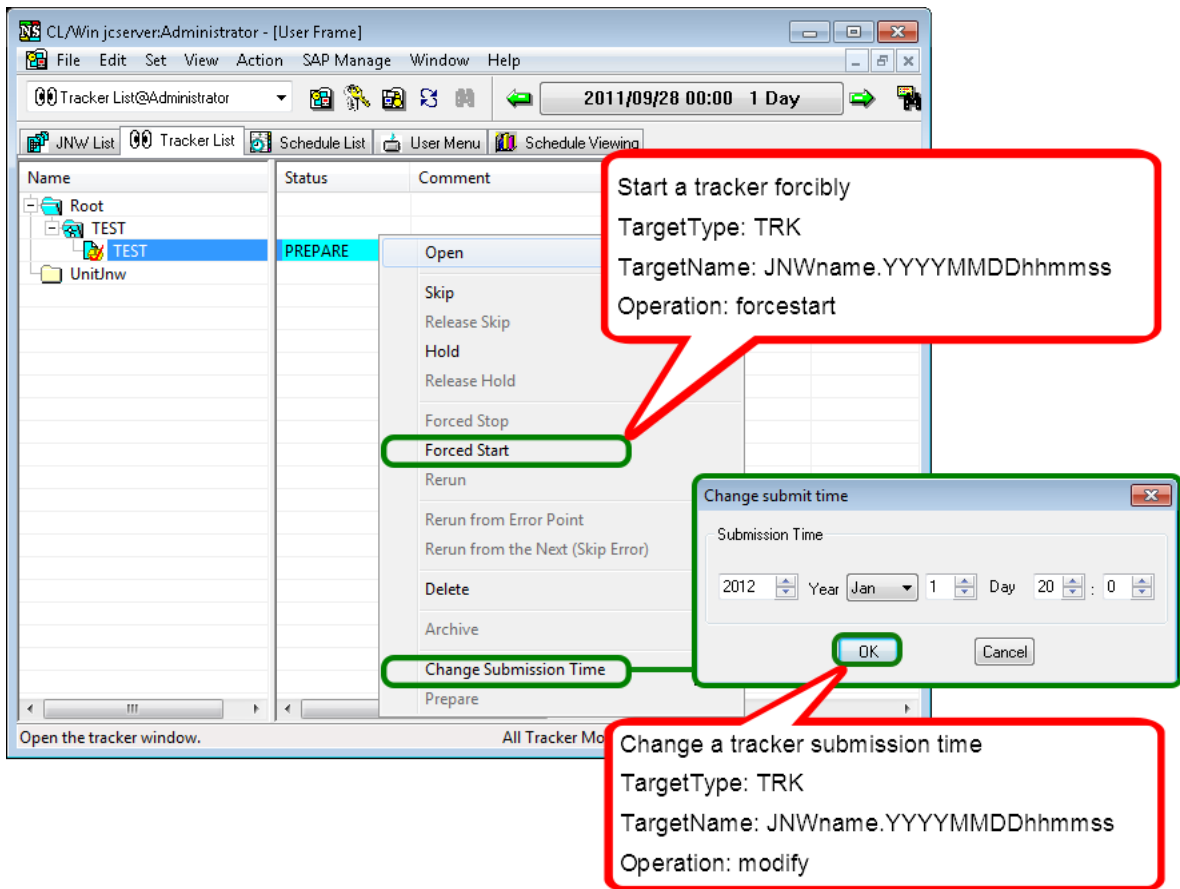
CL/Win jcserver:Administrator - [User Frame]

File Edit Set View Action SAP Manage Window Help

Tracker List@Administrator

2011/09/28 00:00 1 Day

JNW List | Tracker List | Schedule List | User Menu | Schedule Viewing

Name | Status | Comment

Root
TEST
TEST | PREPARE
UnitJnw

Open
Skip
Release Skip
Hold
Release Hold
Forced Stop
Forced Start
Rerun
Rerun from Error Point
Rerun from the Next (Skip Error)
Delete
Archive
Change Submission Time
Prepare

Open the tracker window.

All Tracker Mo

Start a tracker forcibly
TargetType: TRK
TargetName: JNWname.YYYYMMDDhhmmss
Operation: forcestart

Change submit time

Submission Time

2012 Year Jan 1 Day 20 : 0

OK Cancel

Change a tracker submission time
TargetType: TRK
TargetName: JNWname.YYYYMMDDhhmmss
Operation: modify